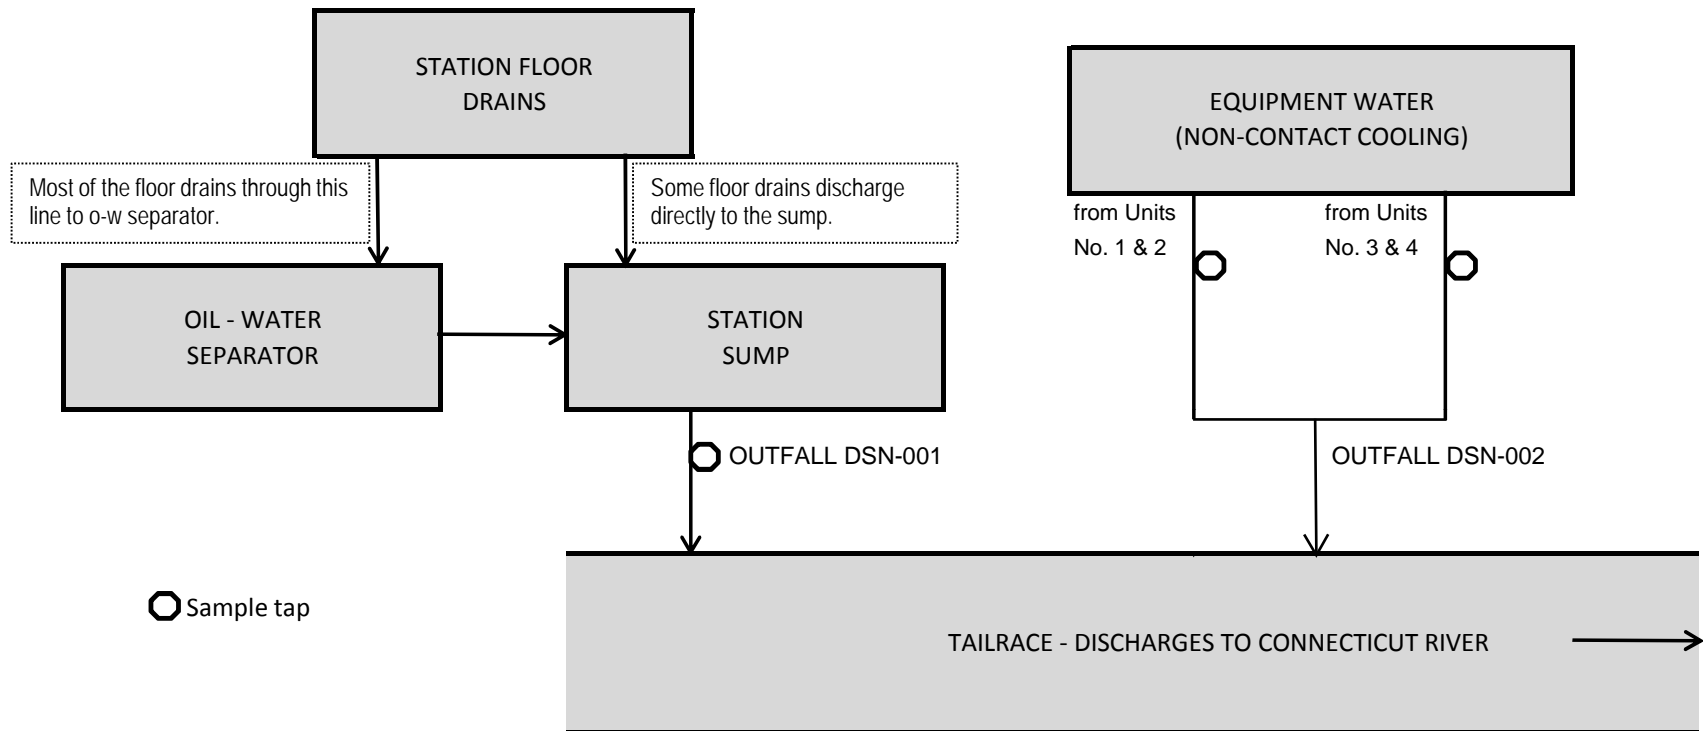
STATION FLOOR DRAINS

EQUIPMENT WATER (NON-CONTACT COOLING)

Most of the floor drains through this line to o-w separator.

Some floor drains discharge directly to the sump.

from Units No. 1 & 2

from Units No. 3 & 4

OIL - WATER SEPARATOR

STATION SUMP

OUTFALL DSN-001

OUTFALL DSN-002

Sample tap

TAILRACE - DISCHARGES TO CONNECTICUT RIVER